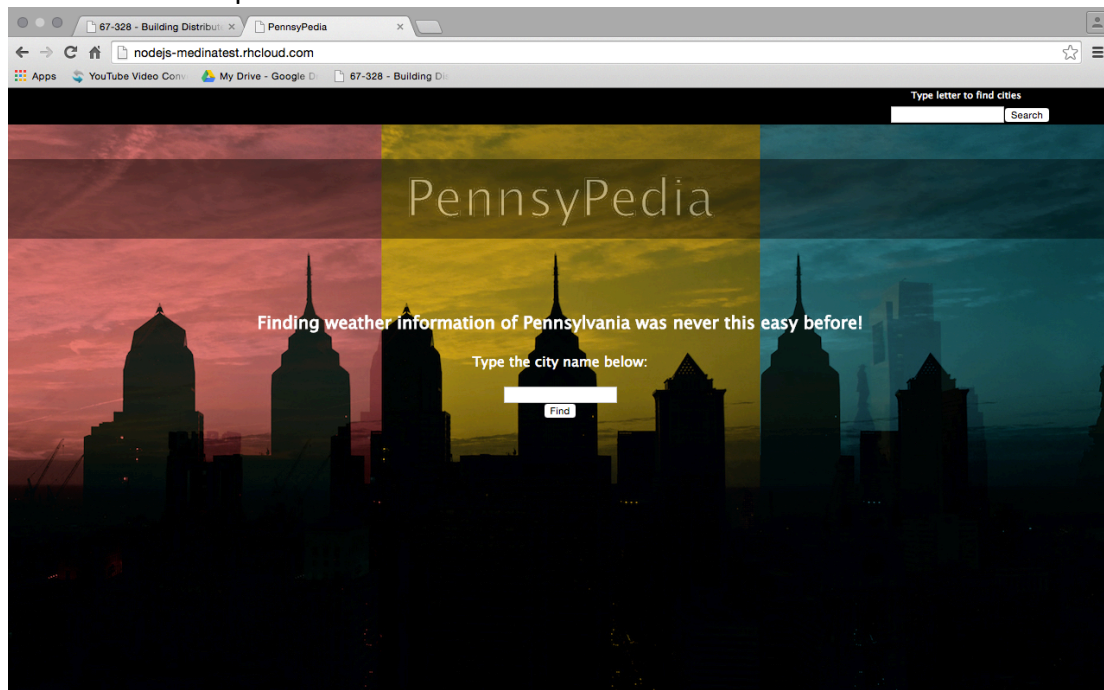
67-328 - Building Distribut
PennsyPedia
nodejs-medinatest.rhcloud.com
Apps
YouTube Video Conv
My Drive - Google D
67-328 - Building Di
Type letter to find cities
Search
PennsyPedia
Finding weather information of Pennsylvania was never this easy before!
Type the city name below:
Find